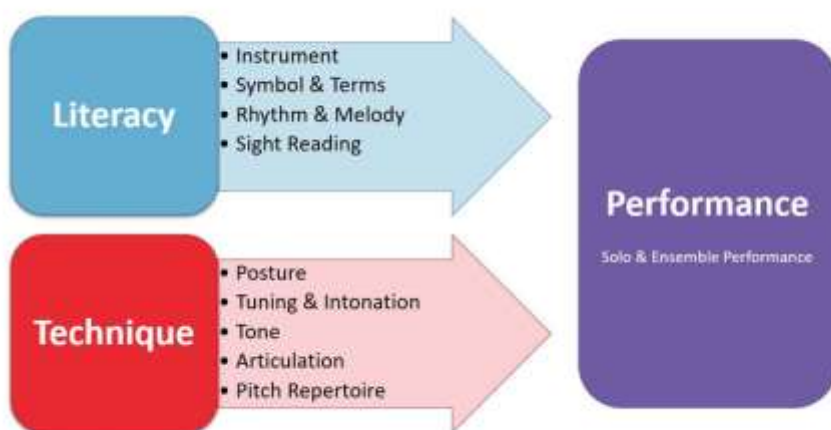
Literacy

- Instrument
- Symbol & Terms
- Rhythm & Melody
- Sight Reading

Technique

- Posture
- Tuning & Intonation
- Tone
- Articulation
- Pitch Repertoire

Performance

Solo & Ensemble Performance